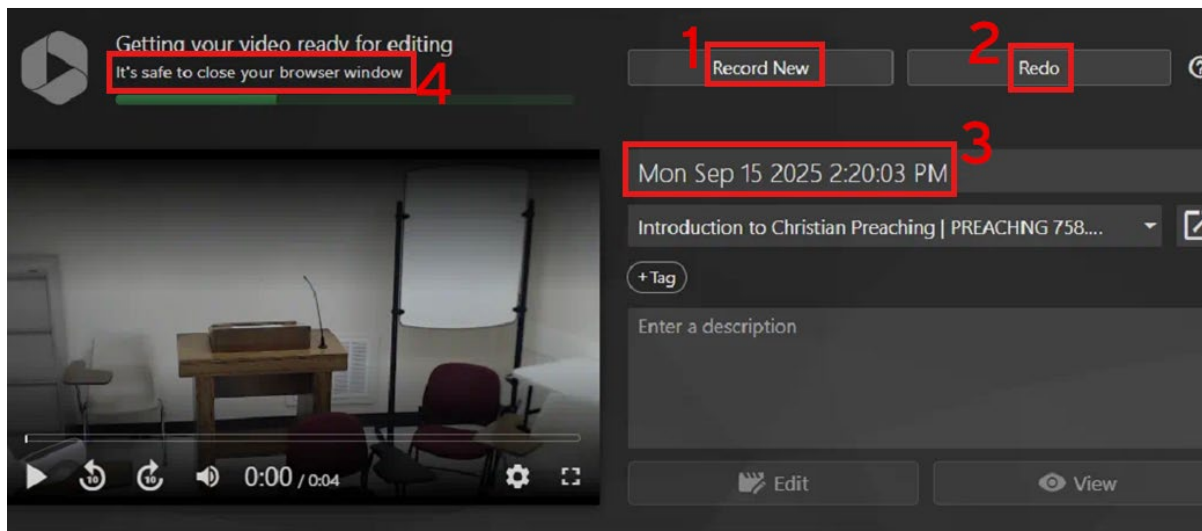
Getting your video ready for editing
It's safe to close your browser window
4

1
Record New
2
Redo

3
Mon Sep 15 2025 2:20:03 PM

Introduction to Christian Preaching | PREACHNG 758....

+ Tag

Enter a description

10 10 0:00 / 0:04

Edit
View